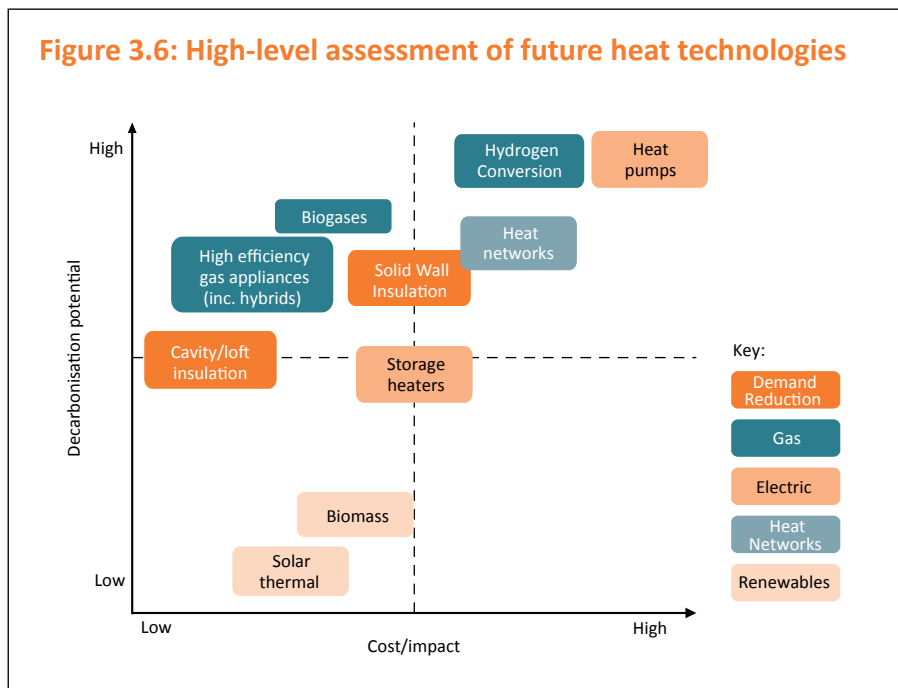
Figure 3.6: High-level assessment of future heat technologies

High

Low

Decarbonisation potential

Hydrogen Conversion

Heat pumps

Biogases

Heat networks

High efficiency gas appliances (inc. hybrids)

Solid Wall Insulation

Cavity/loft insulation

Storage heaters

Biomass

Solar thermal

Low

High

Cost/impact

Key:

Demand Reduction

Gas

Electric

Heat Networks

Renewables